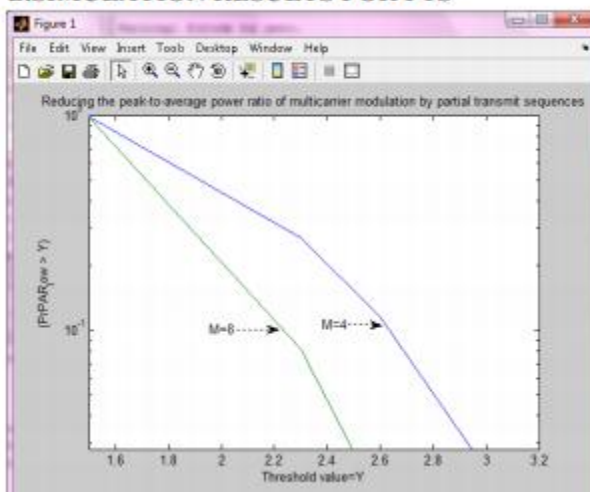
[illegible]

Figure 1

File Edit View Insert Tools Desktop Window Help

Reducing the peak-to-average power ratio of multicarrier modulation by partial transmit sequences

$10^0$

$10^{-1}$

(Pr:PAR(ow > Y)

M=8

M=4

1.6 1.8 2 2.2 2.4 2.6 2.8 3 3.2

Threshold value=Y